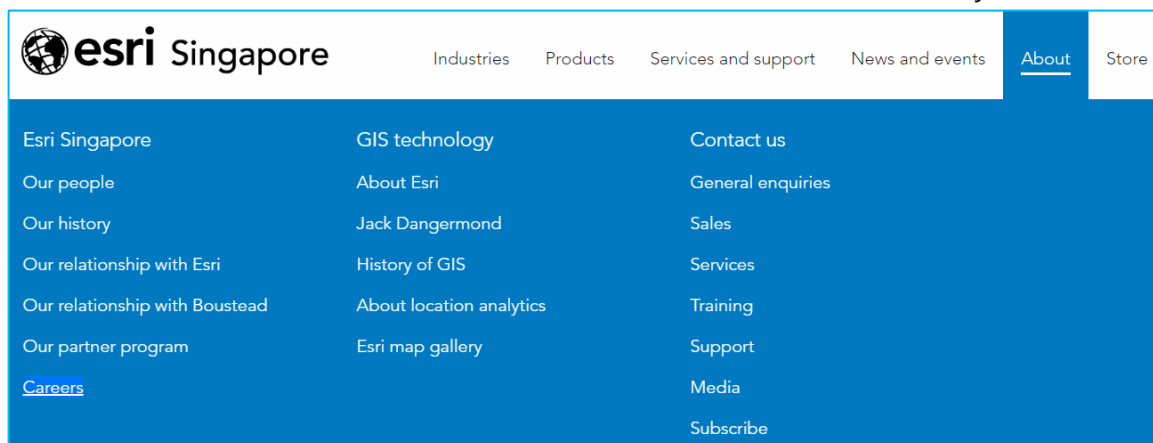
esri Singapore

Industries Products Services and support News and events About Store

Esri Singapore
Our people
Our history
Our relationship with Esri
Our relationship with Boustead
Our partner program
Careers

GIS technology
About Esri
Jack Dangermond
History of GIS
About location analytics
Esri map gallery

Contact us
General enquiries
Sales
Services
Training
Support
Media
Subscribe